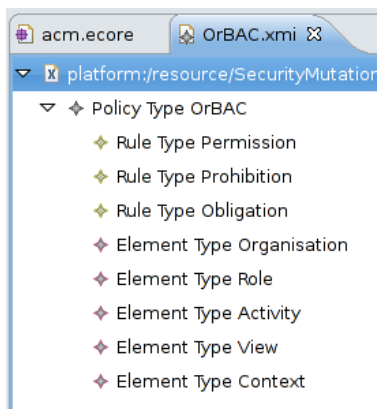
acm.ecore
OrBAC.xmi ☒
platform:/resource/SecurityMutation
Policy Type OrBAC
Rule Type Permission
Rule Type Prohibition
Rule Type Obligation
Element Type Organisation
Element Type Role
Element Type Activity
Element Type View
Element Type Context